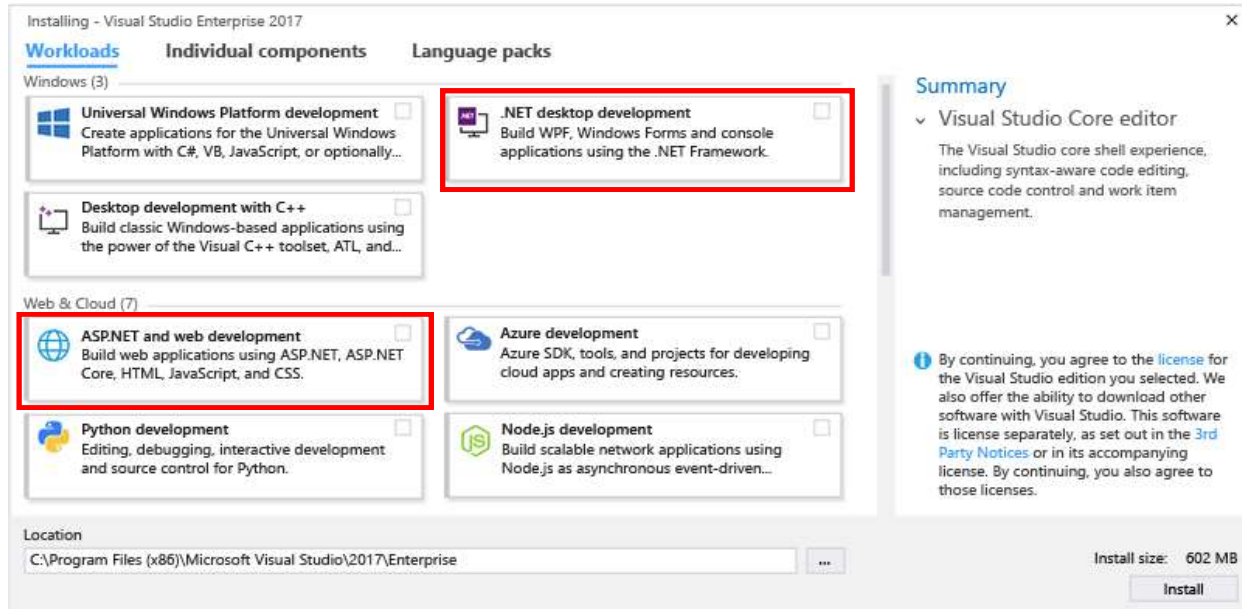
Installing - Visual Studio Enterprise 2017

×

Workloads Individual components Language packs

Windows (3)

Universal Windows Platform development
Create applications for the Universal Windows Platform with C#, VB, JavaScript, or optionally...

.NET desktop development
Build WPF, Windows Forms and console applications using the .NET Framework.

Desktop development with C++
Build classic Windows-based applications using the power of the Visual C++ toolset, ATL, and...

Web & Cloud (7)

ASP.NET and web development
Build web applications using ASP.NET, ASP.NET Core, HTML, JavaScript, and CSS.

Azure development
Azure SDK, tools, and projects for developing cloud apps and creating resources.

Python development
Editing, debugging, interactive development and source control for Python.

Node.js development
Build scalable network applications using Node.js as asynchronous event-driven...

Summary

Visual Studio Core editor

The Visual Studio core shell experience, including syntax-aware code editing, source code control and work item management.

By continuing, you agree to the license for the Visual Studio edition you selected. We also offer the ability to download other software with Visual Studio. This software is license separately, as set out in the 3rd Party Notices or in its accompanying license. By continuing, you also agree to those licenses.

Location

C:\Program Files (x86)\Microsoft Visual Studio\2017\Enterprise

...

Install size: 602 MB

Install